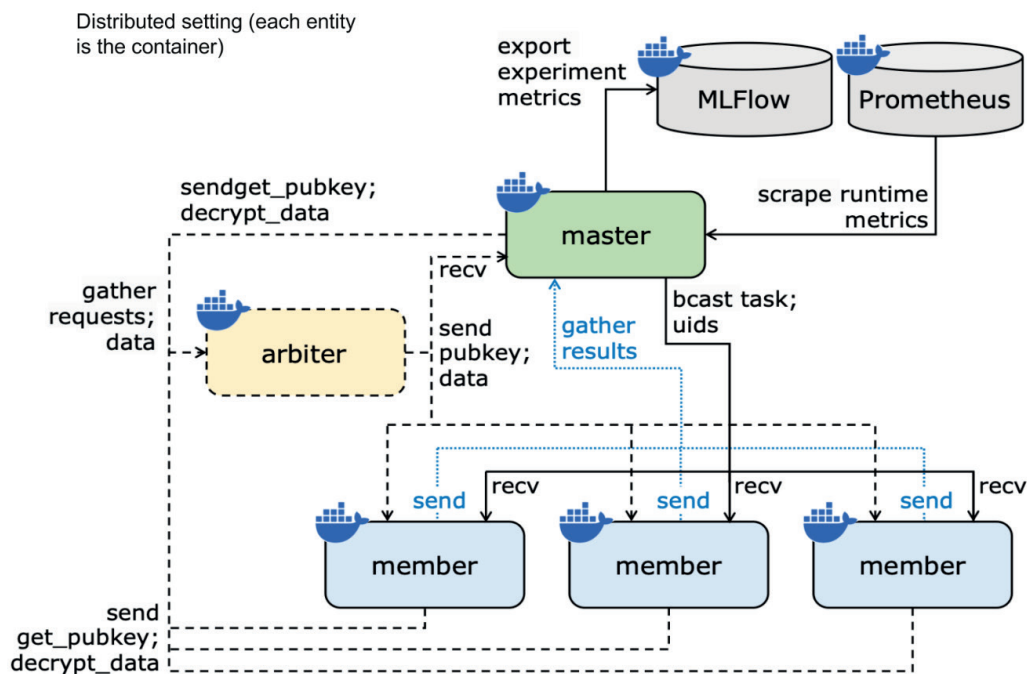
Distributed setting (each entity is the container)

export experiment metrics

MLFlow

Prometheus

sendget_pubkey; decrypt_data

master

scrape runtime metrics

recv

gather requests; data

arbiter

send pubkey; data

gather results

bcast task; uids

send

recv

send

recv

send

recv

member

member

member

send get_pubkey; decrypt_data